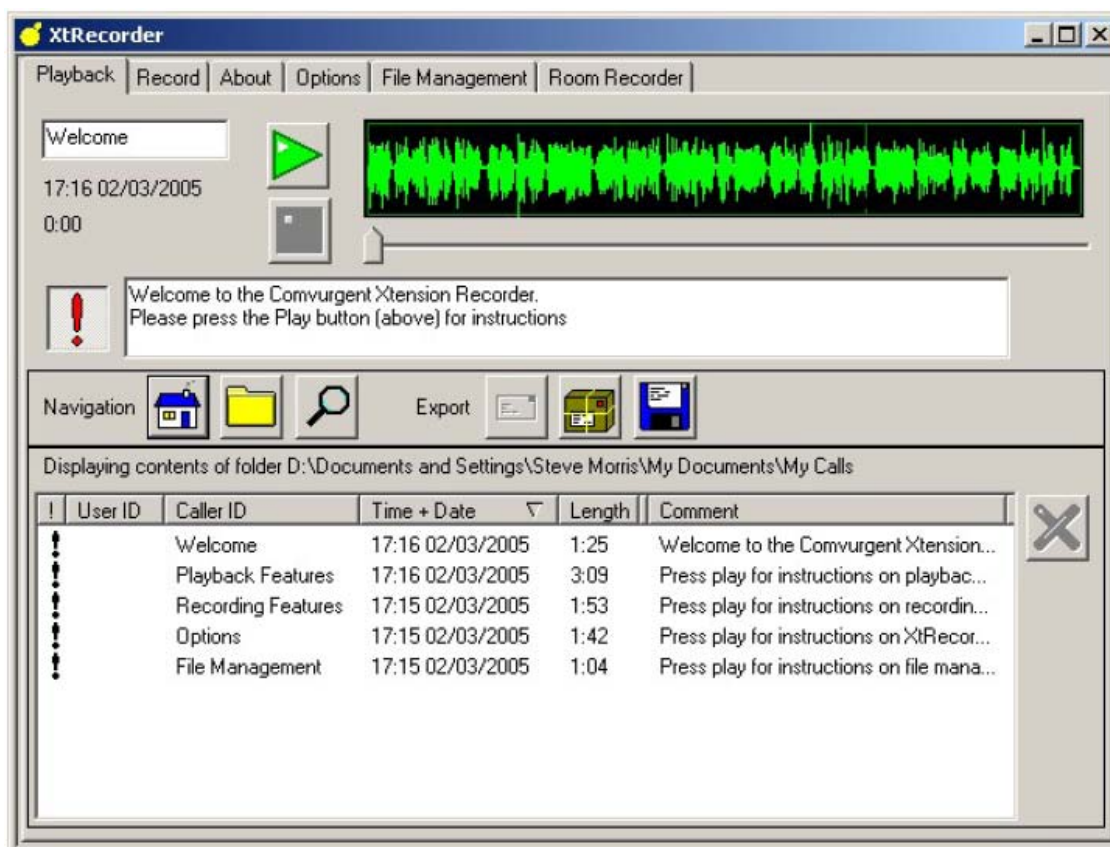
XtRecorder

Playback | Record | About | Options | File Management | Room Recorder

Welcome

17:16 02/03/2005

0:00

Welcome to the Comvurgent Xtension Recorder.
Please press the Play button (above) for instructions

Navigation

Export

Displaying contents of folder D:\Documents and Settings\Steve Morris\My Documents\My Calls

| ! | User ID | Caller ID | Time + Date | Length | Comment |
|---|---|---|---|---|---|
| ! | | Welcome | 17:16 02/03/2005 | 1:25 | Welcome to the Comvurgent Xtension... |
| ! | | Playback Features | 17:16 02/03/2005 | 3:09 | Press play for instructions on playbac... |
| ! | | Recording Features | 17:15 02/03/2005 | 1:53 | Press play for instructions on recordin... |
| ! | | Options | 17:15 02/03/2005 | 1:42 | Press play for instructions on XtRecor... |
| ! | | File Management | 17:15 02/03/2005 | 1:04 | Press play for instructions on file mana... |